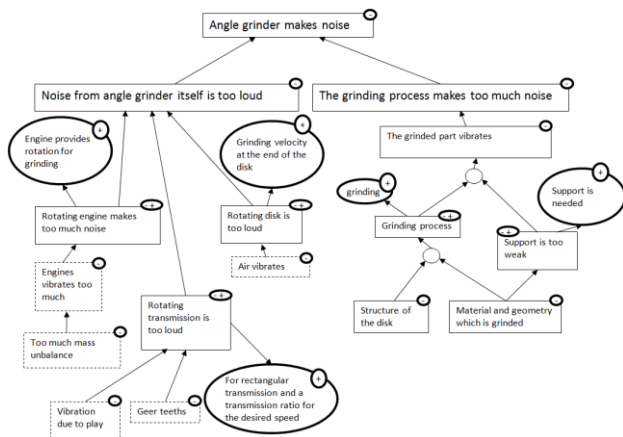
Angle grinder makes noise

Noise from angle grinder itself is too loud

The grinding process makes too much noise

Engine provides rotation for grinding

Grinding velocity at the end of the disk

The grinded part vibrates

grinding

Support is needed

Rotating engine makes too much noise

Rotating disk is too loud

Grinding process

Support is too weak

Air vibrates

Engines vibrates too much

Rotating transmission is too loud

Structure of the disk

Material and geometry which is grinded

Too much mass unbalance

For rectangular transmission and a transmission ratio for the desired speed

Vibration due to play

Geer teeths